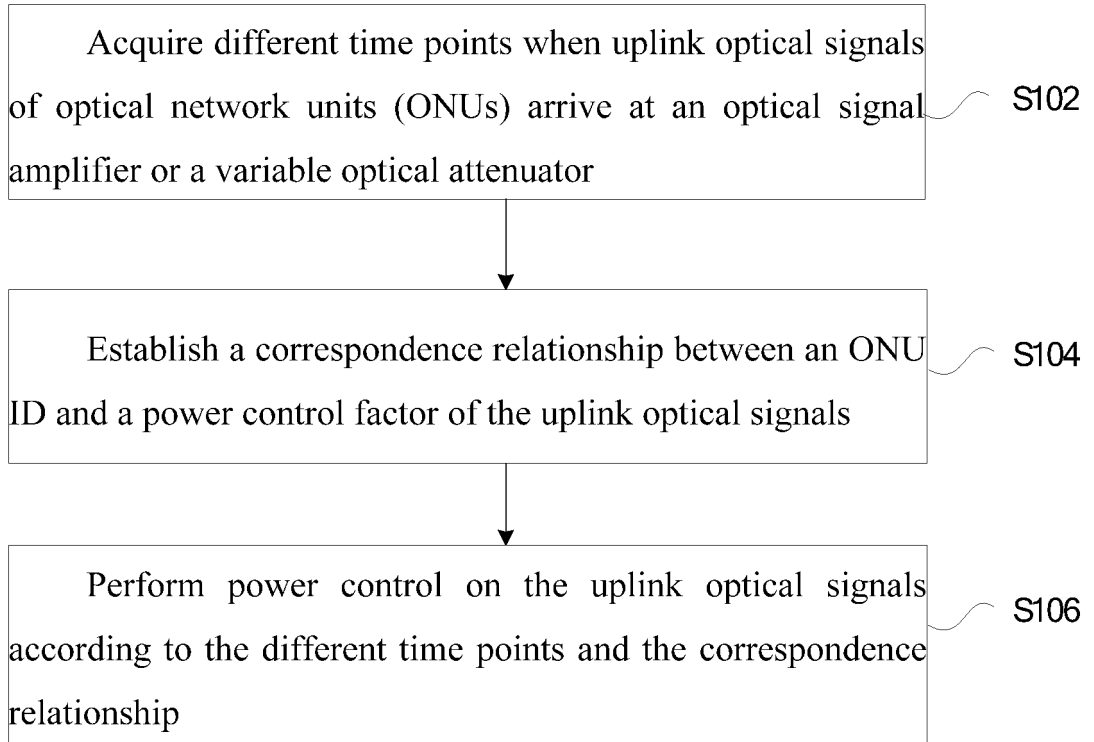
Acquire different time points when uplink optical signals of optical network units (ONUs) arrive at an optical signal amplifier or a variable optical attenuator

S102

Establish a correspondence relationship between an ONU ID and a power control factor of the uplink optical signals

S104

Perform power control on the uplink optical signals according to the different time points and the correspondence relationship

S106